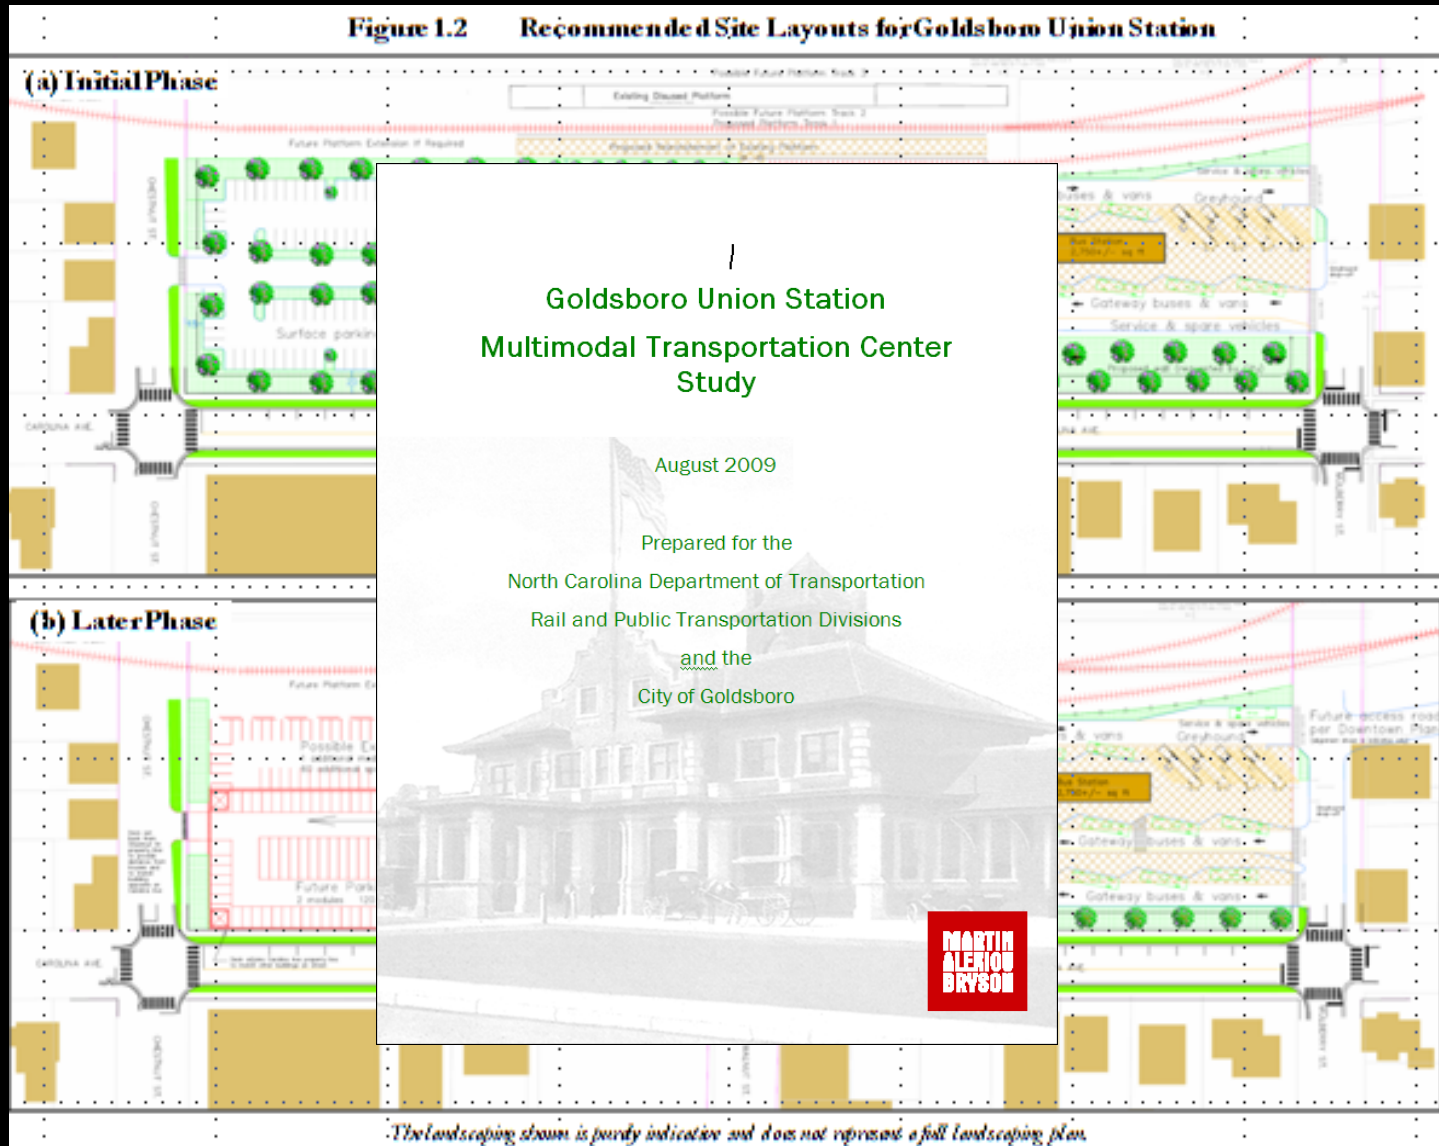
Figure 1.2 Recommended Site Layouts for Goldsboro Union Station

(a) Initial Phase

Existing Disused Platform

Surface parking

buses & vans

Greyhound

Gateway buses & vans

Service & spare vehicles

CAROLINA AVE

Goldsboro Union Station

Multimodal Transportation Center Study

August 2009

Prepared for the

North Carolina Department of Transportation

Rail and Public Transportation Divisions

and the

City of Goldsboro

MARTIN ALEXIOU BRYSON

(b) Later Phase

Future Platform Ex

Possible Ex

Future Park

& vans

Greyhound

Future access road per Downtown Plan

Gateway buses & vans

Gateway buses & vans

CAROLINA AVE

The landscaping shown is purely indicative and does not represent a full landscaping plan.